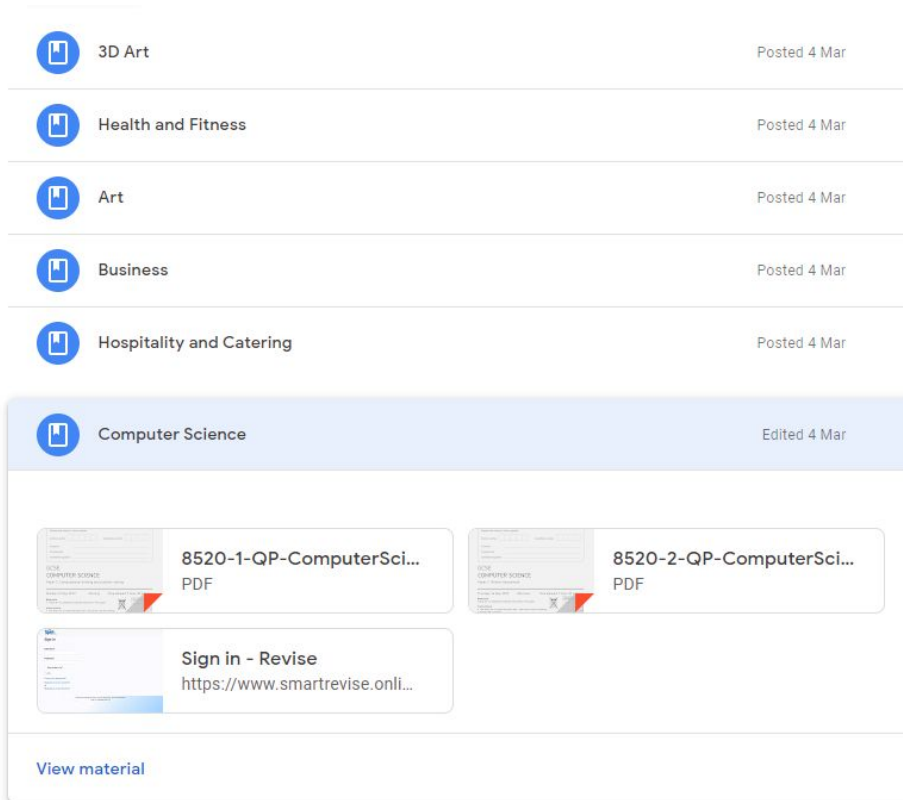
3D Art
Posted 4 Mar

Health and Fitness
Posted 4 Mar

Art
Posted 4 Mar

Business
Posted 4 Mar

Hospitality and Catering
Posted 4 Mar

Computer Science
Edited 4 Mar

8520-1-QP-ComputerSci...
PDF

8520-2-QP-ComputerSci...
PDF

Sign in - Revise
https://www.smartrevise.onli...

View material